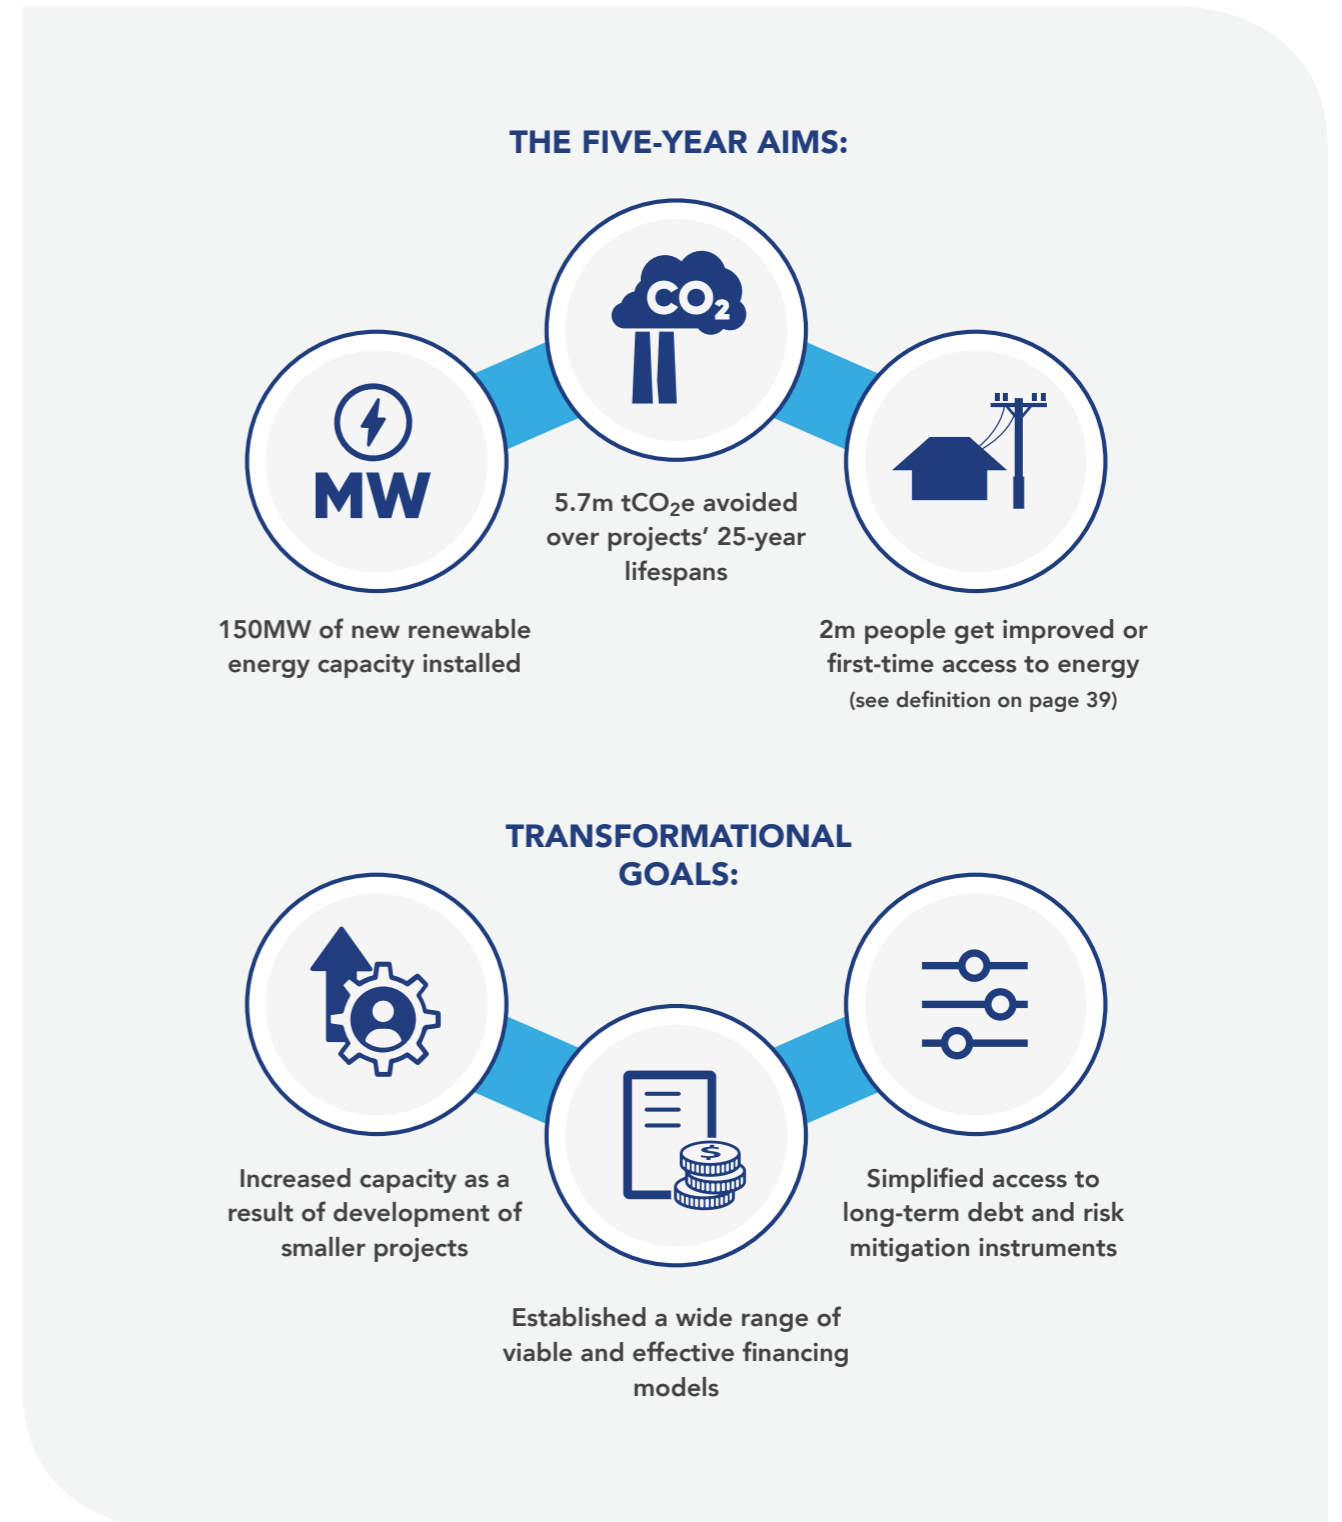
THE FIVE-YEAR AIMS:

$CO_2$

MW

5.7m $tCO_2e$ avoided over projects' 25-year lifespans

150MW of new renewable energy capacity installed

2m people get improved or first-time access to energy (see definition on page 39)

TRANSFORMATIONAL GOALS:

$

Increased capacity as a result of development of smaller projects

Simplified access to long-term debt and risk mitigation instruments

Established a wide range of viable and effective financing models